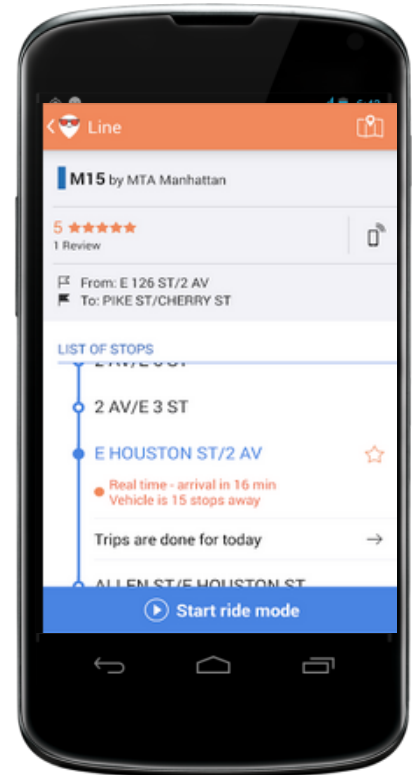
Line

M15 by MTA Manhattan

5 ★★★★★
1 Review

From: E 126 ST/2 AV
To: PIKE ST/CHERRY ST

LIST OF STOPS

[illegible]

2 AV/E 3 ST

E HOUSTON ST/2 AV

Real time - arrival in 16 min
Vehicle is 15 stops away

Trips are done for today

ALLEN ST/E HOUSTON ST

Start ride mode